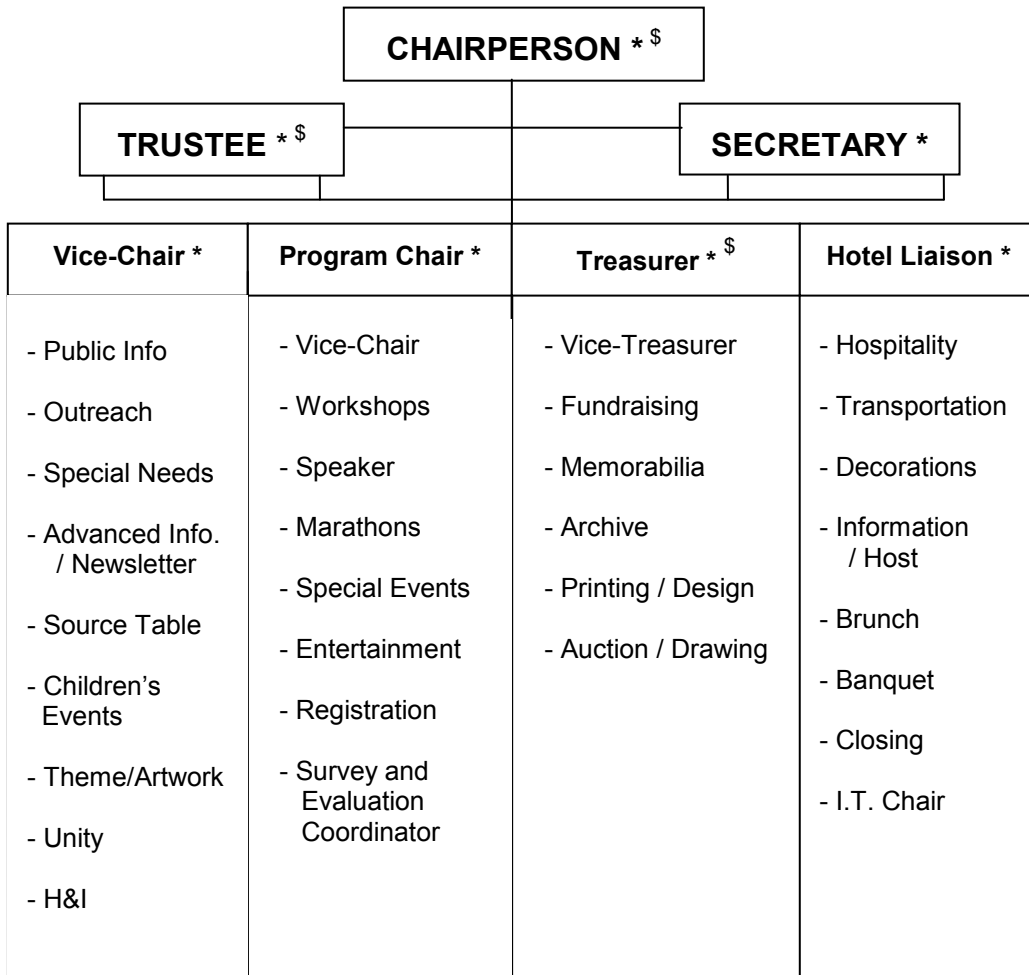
CHAIRPERSON * $

TRUSTEE * $

SECRETARY *

| Vice-Chair * | Program Chair * | Treasurer * $ | Hotel Liaison * |
|---|---|---|---|
| - Public Info | - Vice-Chair | - Vice-Treasurer | - Hospitality |
| - Outreach | - Workshops | - Fundraising | - Transportation |
| - Special Needs | - Speaker | - Memorabilia | - Decorations |
| - Advanced Info. / Newsletter | - Marathons | - Archive | - Information / Host |
| - Source Table | - Special Events | - Printing / Design | - Brunch |
| - Children's Events | - Entertainment | - Auction / Drawing | - Banquet |
| - Theme/Artwork | - Registration | | - Closing |
| - Unity | - Survey and Evaluation Coordinator | | - I.T. Chair |
| - H&I | | | |